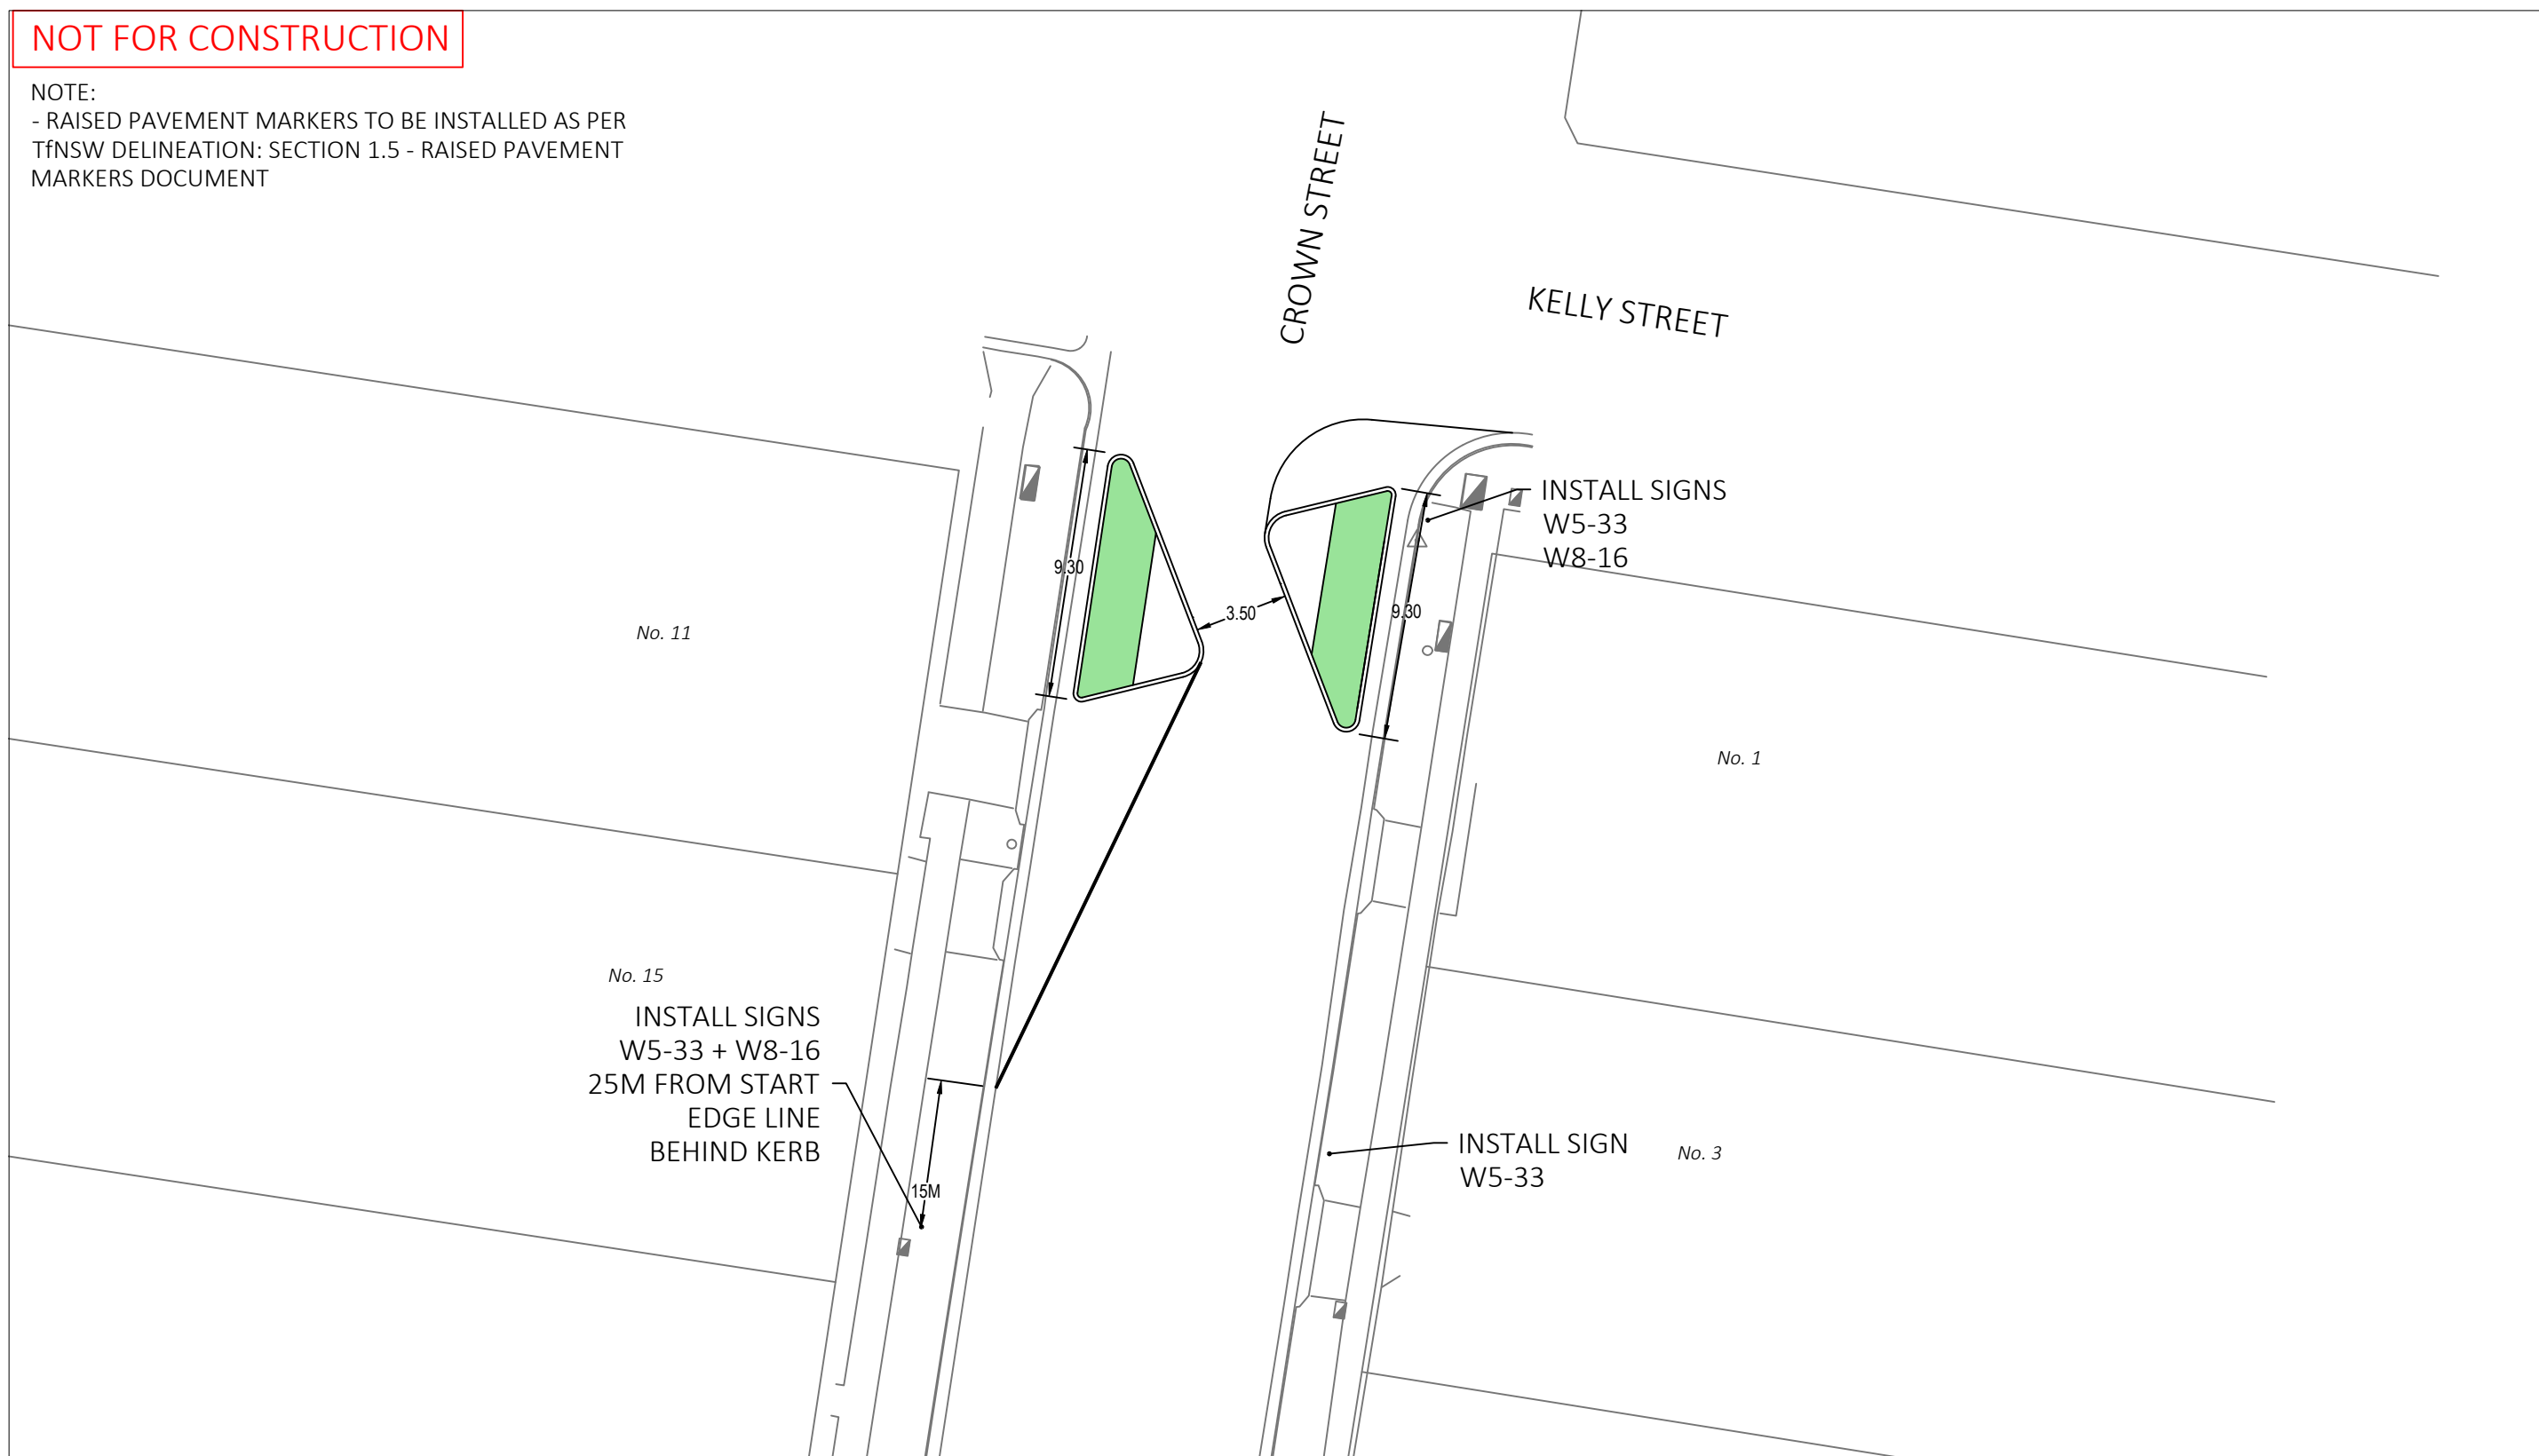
NOT FOR CONSTRUCTION

NOTE:
- RAISED PAVEMENT MARKERS TO BE INSTALLED AS PER TfNSW DELINEATION: SECTION 1.5 - RAISED PAVEMENT MARKERS DOCUMENT

CROWN STREET

KELLY STREET

INSTALL SIGNS
W5-33
W8-16

9.30

9.30

3.50

No. 11

No. 1

No. 15

INSTALL SIGNS
W5-33 + W8-16
25M FROM START
EDGE LINE
BEHIND KERB

15M

INSTALL SIGN
W5-33

No. 3